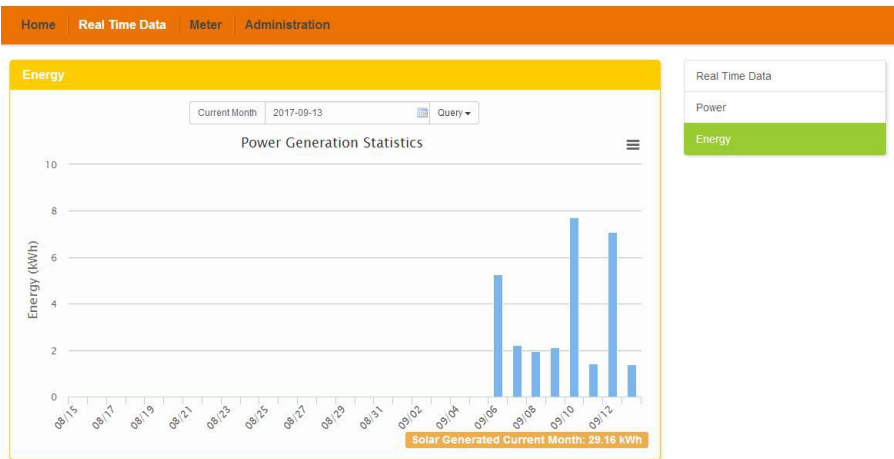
Home Real Time Data Meter Administration

Energy

Current Month 2017-09-13 Query

Power Generation Statistics

10
8
6
4
2
0

Energy (kWh)

08/15 08/17 08/19 08/21 08/23 08/25 08/27 08/29 08/31 09/02 09/04 09/06 09/08 09/10 09/12

Solar Generated Current Month: 29.16 kWh

Real Time Data
Power
Energy